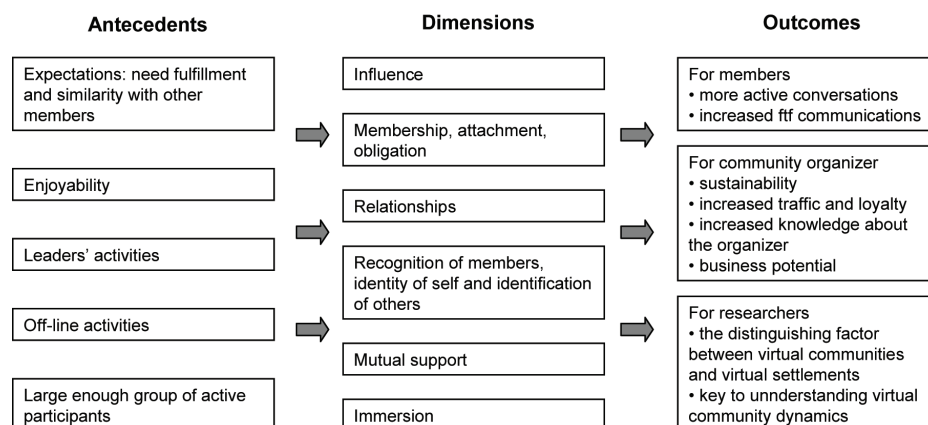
Antecedents

Expectations: need fulfillment and similarity with other members

Enjoyability

Leaders' activities

Off-line activities

Large enough group of active participants

Dimensions

Influence

Membership, attachment, obligation

Relationships

Recognition of members, identity of self and identification of others

Mutual support

Immersion

Outcomes

For members
• more active conversations
• increased ftf communications

For community organizer
• sustainability
• increased traffic and loyalty
• increased knowledge about the organizer
• business potential

For researchers
• the distinguishing factor between virtual communities and virtual settlements
• key to unnderstanding virtual community dynamics